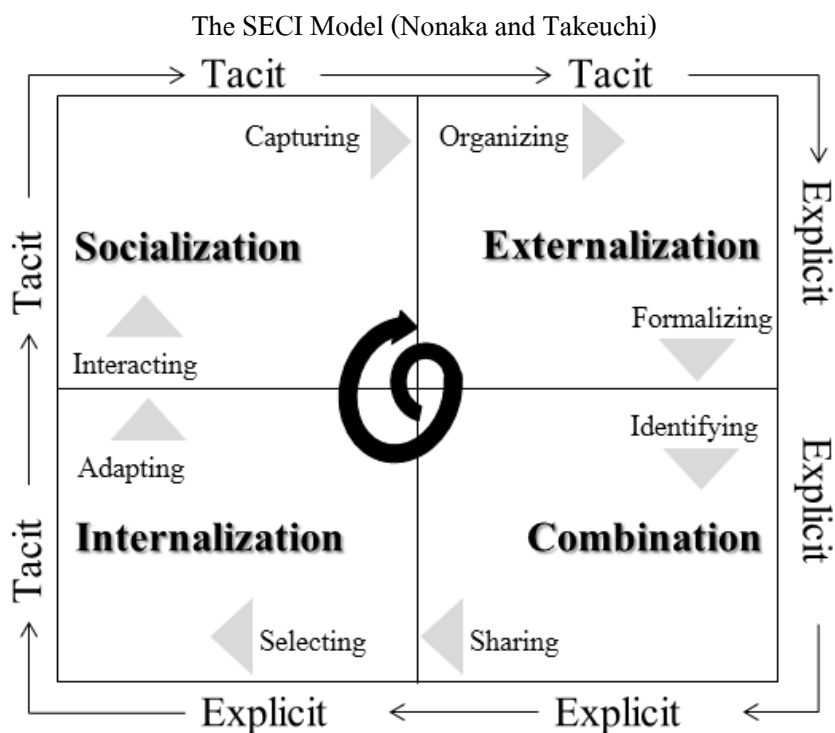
The SECI Model (Nonaka and Takeuchi)

Tacit

Tacit

Explicit

Explicit

Explicit

Explicit

Tacit

Tacit

Capturing

Socialization

Interacting

Organizing

Externalization

Formalizing

Adapting

Internalization

Selecting

Identifying

Combination

Sharing